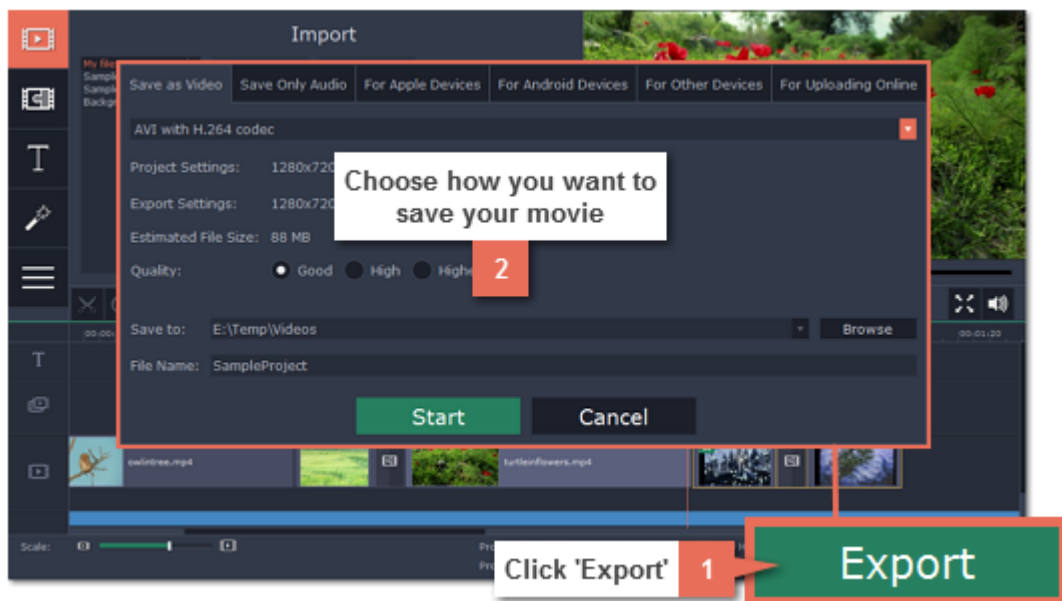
Import

My file
Sampl
Sampl
Backgr

Save as Video | Save Only Audio | For Apple Devices | For Android Devices | For Other Devices | For Uploading Online

AVI with H.264 codec

Project Settings: 1280x720

Export Settings: 1280x720

Estimated File Size: 88 MB

Quality: Good High Highe

Choose how you want to save your movie

2

Save to: E:\Temp\Videos Browse

File Name: SampleProject

Start Cancel

00:00:
00:01:20

owlintree.mp4
turtleinflowers.mp4

Scale:

Click 'Export'

1

Export